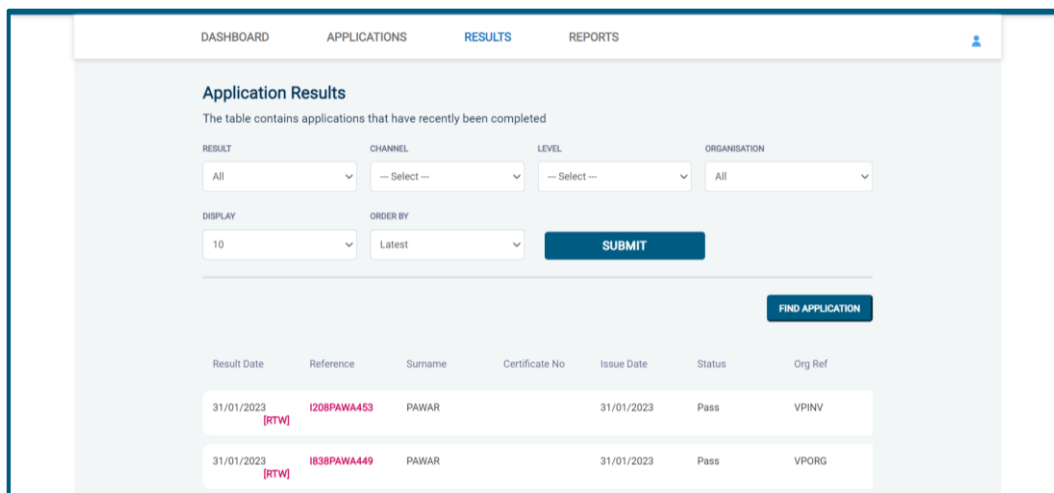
DASHBOARD APPLICATIONS RESULTS REPORTS

Application Results

The table contains applications that have recently been completed

RESULT
All

CHANNEL
--- Select ---

LEVEL
--- Select ---

ORGANISATION
All

DISPLAY
10

ORDER BY
Latest

SUBMIT

FIND APPLICATION

| Result Date | Reference | Surname | Certificate No | Issue Date | Status | Org Ref |
|---|---|---|---|---|---|---|
| 31/01/2023 [RTW] | I208PAWA453 | PAWAR | | 31/01/2023 | Pass | VPINV |
| 31/01/2023 [RTW] | I838PAWA449 | PAWAR | | 31/01/2023 | Pass | VPORG |